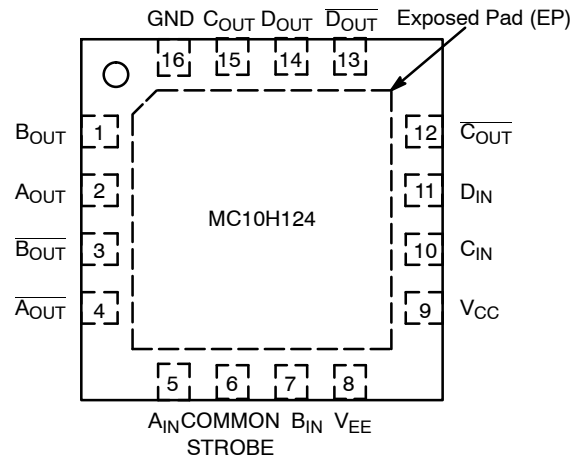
GND $C_{OUT}$ $D_{OUT}$ $\overline{D_{OUT}}$ Exposed Pad (EP)

16 15 14 13

$B_{OUT}$ 1

$A_{OUT}$ 2

$\overline{B_{OUT}}$ 3

$\overline{A_{OUT}}$ 4

MC10H124

12 $\overline{C_{OUT}}$

11 $D_{IN}$

10 $C_{IN}$

9 $V_{CC}$

5 6 7 8

$A_{IN}$ COMMON STROBE $B_{IN}$ $V_{EE}$